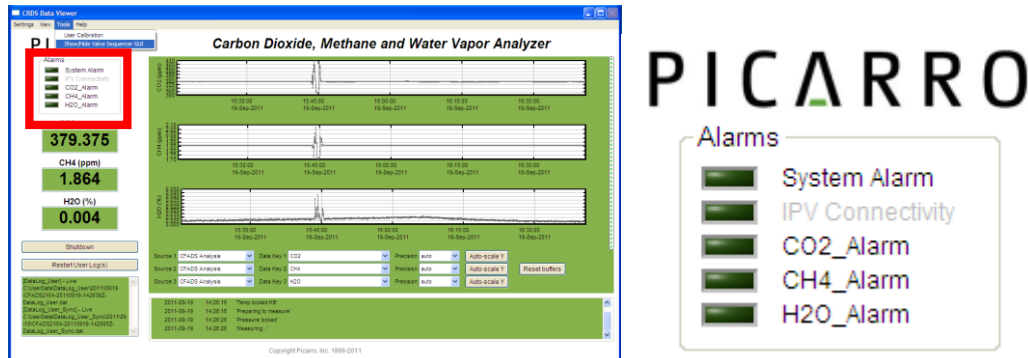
CRDS Data Viewer
Settings View Tools Help
User Calibration
Show/Hide Valve Sequencer GUI
PI
Carbon Dioxide, Methane and Water Vapor Analyzer
Alarms
System Alarm
IPV Connectivity
CO2_Alarm
CH4_Alarm
H2O_Alarm
379.375
CH4 (ppm)
1.864
H2O (%)
0.004
Shutdown
Restart User Log(s)
[DataLog_User] - Live C:\UserData\DataLog_User\20110919\CFADS2104-20110919-142635Z-DataLog_User.dat
[DataLog_User_Sync] - Live C:\UserData\DataLog_User_Sync\20110919\CFADS2104-20110919-142635Z-DataLog_User_Sync.dat
CO2 (ppm)
15:30:00 19-Sep-2011
15:45:00 19-Sep-2011
16:00:00 19-Sep-2011
16:15:00 19-Sep-2011
16:30:00 19-Sep-2011
CH4 (ppm)
15:30:00 19-Sep-2011
15:45:00 19-Sep-2011
16:00:00 19-Sep-2011
16:15:00 19-Sep-2011
16:30:00 19-Sep-2011
H2O (%)
15:30:00 19-Sep-2011
15:45:00 19-Sep-2011
16:00:00 19-Sep-2011
16:15:00 19-Sep-2011
16:30:00 19-Sep-2011
Source 1 CFADS Analysis Data Key 1 CO2 Precision auto Auto-scale Y
Source 2 CFADS Analysis Data Key 2 CH4 Precision auto Auto-scale Y Reset buffers
Source 3 CFADS Analysis Data Key 3 H2O Precision auto Auto-scale Y
2011-09-19 14:26:18 'Temp locked HB'
2011-09-19 14:26:18 'Preparing to measure'
2011-09-19 14:26:20 'Pressure locked'
2011-09-19 14:26:20 'Measuring...'
Copyright Picarro, Inc. 1999-2011

PICARRO
Alarms
System Alarm
IPV Connectivity
CO2_Alarm
CH4_Alarm
H2O_Alarm